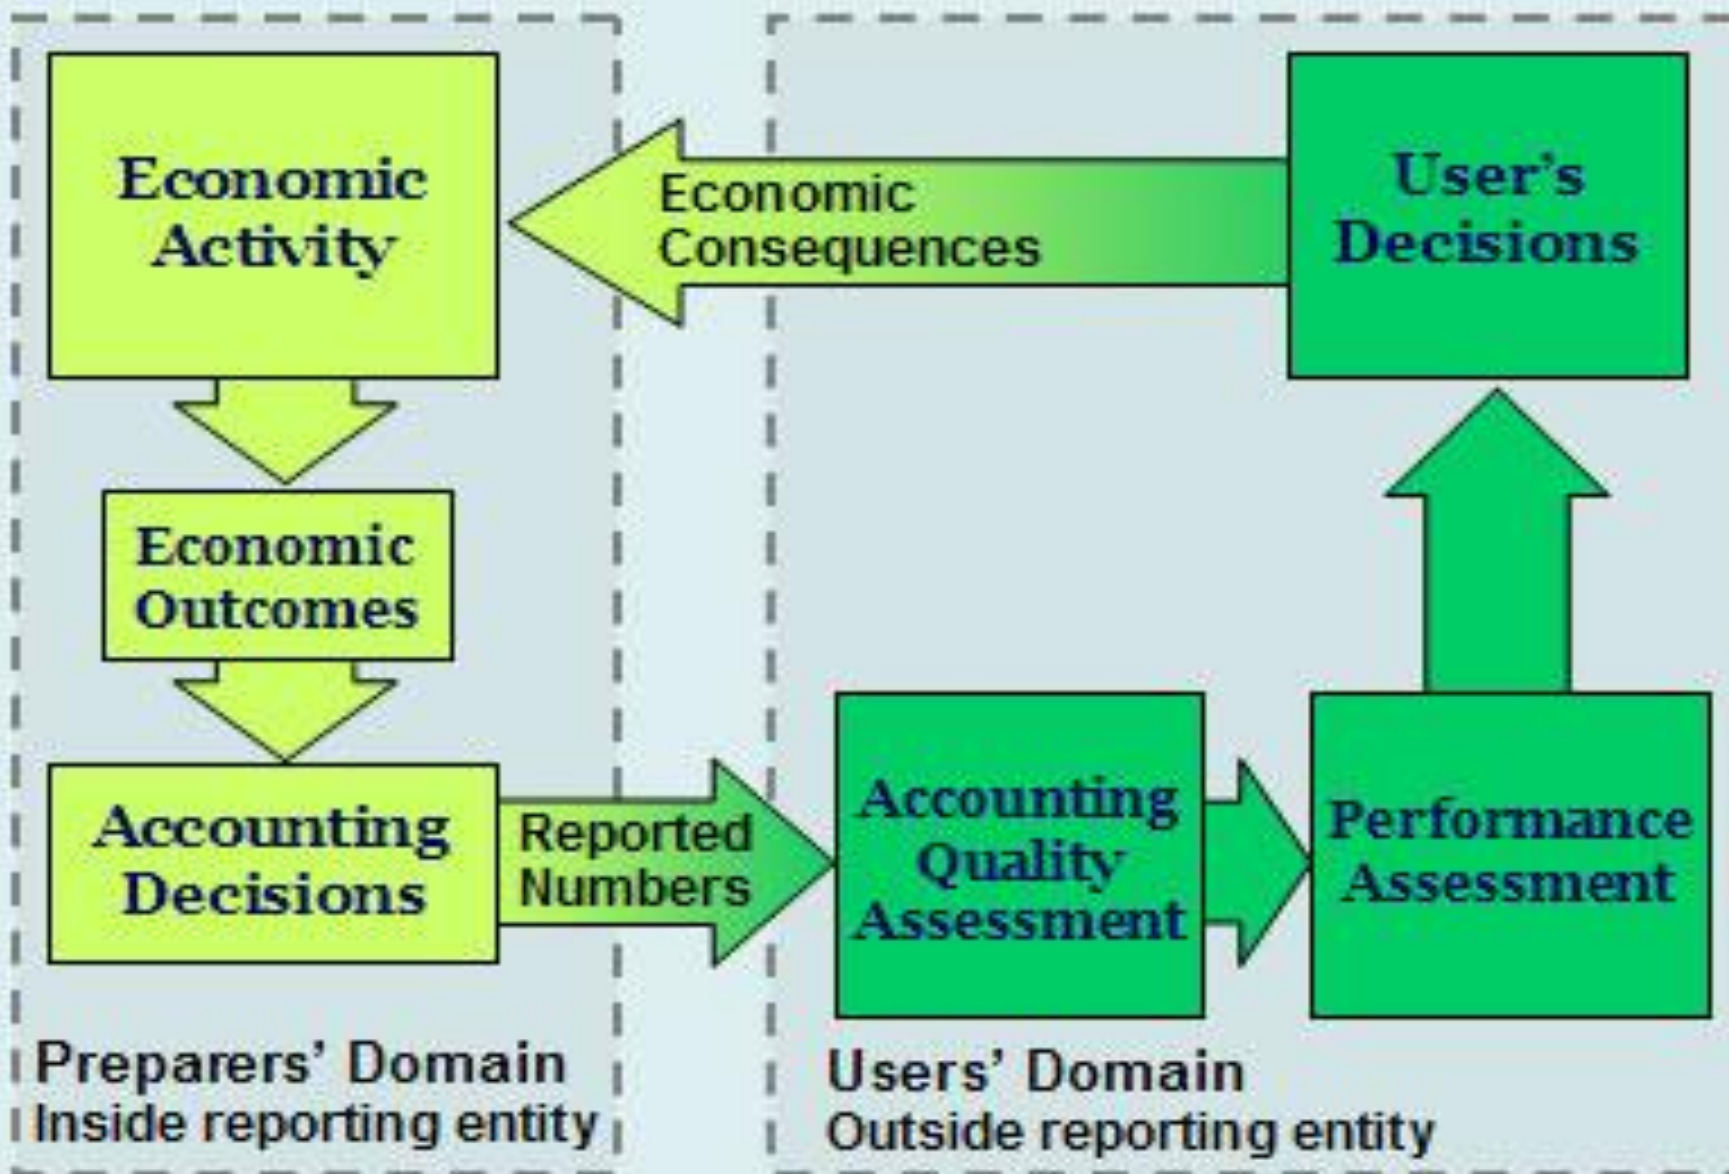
Economic Activity

Economic Consequences

User's Decisions

Economic Outcomes

Accounting Decisions

Reported Numbers

Accounting Quality Assessment

Performance Assessment

Preparers' Domain
Inside reporting entity

Users' Domain
Outside reporting entity